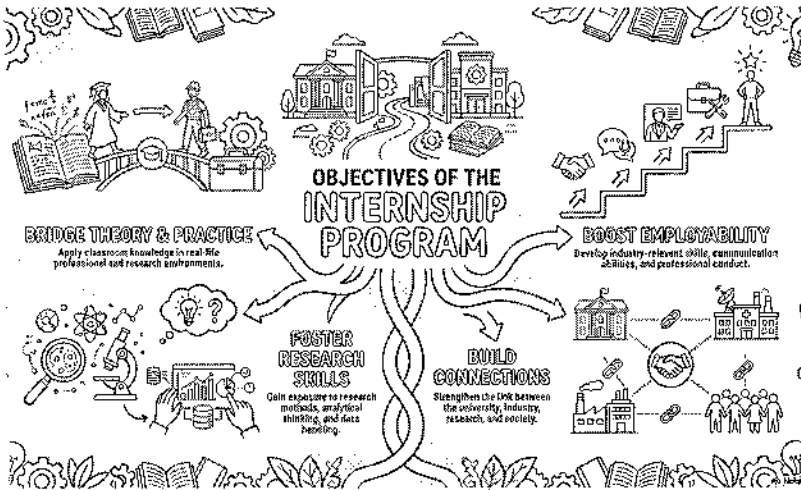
OBJECTIVES OF THE INTERNSHIP PROGRAM

BRIDGE THEORY & PRACTICE
Apply classroom knowledge in real-life professional and research environments.

BOOST EMPLOYABILITY
Develop industry-relevant skills, communication abilities, and professional conduct.

FOSTER RESEARCH SKILLS
Gain exposure to research methods, analytical thinking, and data handling.

BUILD CONNECTIONS
Strengthen the link between the university, industry, research, and society.